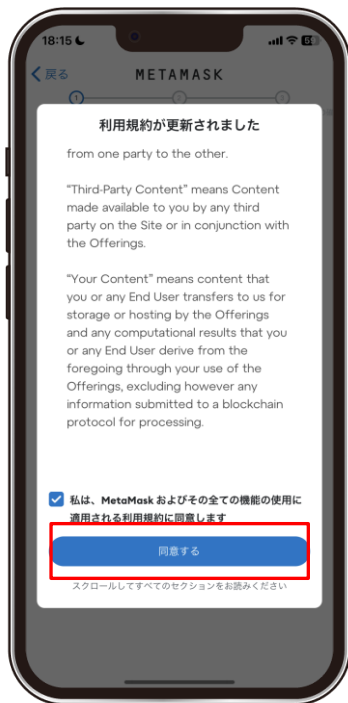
18:15

く戻る

METAMASK

利用規約が更新されました

from one party to the other.

"Third-Party Content" means Content made available to you by any third party on the Site or in conjunction with the Offerings.

"Your Content" means content that you or any End User transfers to us for storage or hosting by the Offerings and any computational results that you or any End User derive from the foregoing through your use of the Offerings, excluding however any information submitted to a blockchain protocol for processing.

私は、MetaMask およびその全ての機能の使用に適用される利用規約に同意します

同意する

スクロールしてすべてのセクションをお読みください